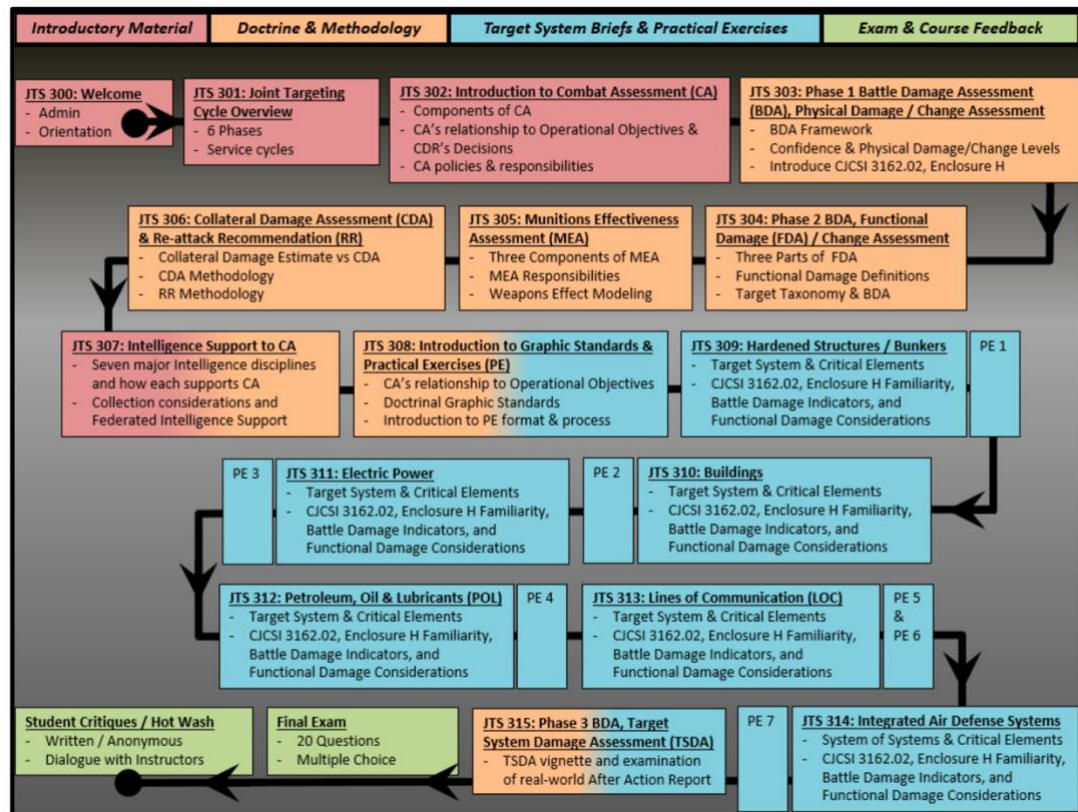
Introductory Material | Doctrine & Methodology | Target System Briefs & Practical Exercises | Exam & Course Feedback

JTS 300: Welcome
- Admin
- Orientation

JTS 301: Joint Targeting Cycle Overview
- 6 Phases
- Service cycles

JTS 302: Introduction to Combat Assessment (CA)
- Components of CA
- CA's relationship to Operational Objectives & CDR's Decisions
- CA policies & responsibilities

JTS 303: Phase 1 Battle Damage Assessment (BDA), Physical Damage / Change Assessment
- BDA Framework
- Confidence & Physical Damage/Change Levels
- Introduce CJCSI 3162.02, Enclosure H

JTS 304: Phase 2 BDA, Functional Damage (FDA) / Change Assessment
- Three Parts of FDA
- Functional Damage Definitions
- Target Taxonomy & BDA

JTS 305: Munitions Effectiveness Assessment (MEA)
- Three Components of MEA
- MEA Responsibilities
- Weapons Effect Modeling

JTS 306: Collateral Damage Assessment (CDA) & Re-attack Recommendation (RR)
- Collateral Damage Estimate vs CDA
- CDA Methodology
- RR Methodology

JTS 307: Intelligence Support to CA
- Seven major Intelligence disciplines and how each supports CA
- Collection considerations and Federated Intelligence Support

JTS 308: Introduction to Graphic Standards & Practical Exercises (PE)
- CA's relationship to Operational Objectives
- Doctrinal Graphic Standards
- Introduction to PE format & process

JTS 309: Hardened Structures / Bunkers
- Target System & Critical Elements
- CJCSI 3162.02, Enclosure H Familiarity, Battle Damage Indicators, and Functional Damage Considerations

PE 1

JTS 310: Buildings
- Target System & Critical Elements
- CJCSI 3162.02, Enclosure H Familiarity, Battle Damage Indicators, and Functional Damage Considerations

PE 2

JTS 311: Electric Power
- Target System & Critical Elements
- CJCSI 3162.02, Enclosure H Familiarity, Battle Damage Indicators, and Functional Damage Considerations

PE 3

JTS 312: Petroleum, Oil & Lubricants (POL)
- Target System & Critical Elements
- CJCSI 3162.02, Enclosure H Familiarity, Battle Damage Indicators, and Functional Damage Considerations

PE 4

JTS 313: Lines of Communication (LOC)
- Target System & Critical Elements
- CJCSI 3162.02, Enclosure H Familiarity, Battle Damage Indicators, and Functional Damage Considerations

PE 5 & PE 6

JTS 314: Integrated Air Defense Systems
- System of Systems & Critical Elements
- CJCSI 3162.02, Enclosure H Familiarity, Battle Damage Indicators, and Functional Damage Considerations

PE 7

JTS 315: Phase 3 BDA, Target System Damage Assessment (TSDA)
- TSDA vignette and examination of real-world After Action Report

Final Exam
- 20 Questions
- Multiple Choice

Student Critiques / Hot Wash
- Written / Anonymous
- Dialogue with Instructors